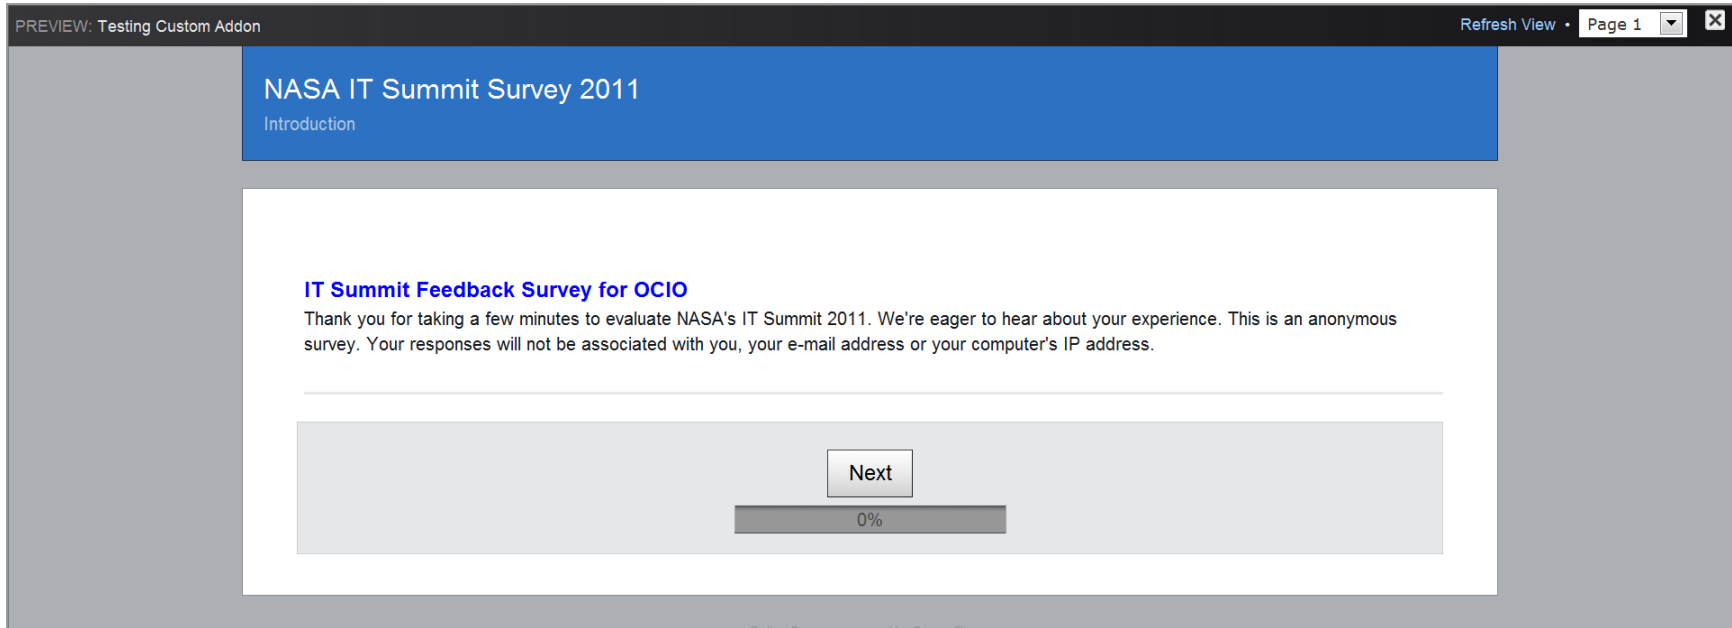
PREVIEW: Testing Custom Addon

Refresh View • Page 1

NASA IT Summit Survey 2011

Introduction

IT Summit Feedback Survey for OCIO

Thank you for taking a few minutes to evaluate NASA's IT Summit 2011. We're eager to hear about your experience. This is an anonymous survey. Your responses will not be associated with you, your e-mail address or your computer's IP address.

Next

0%